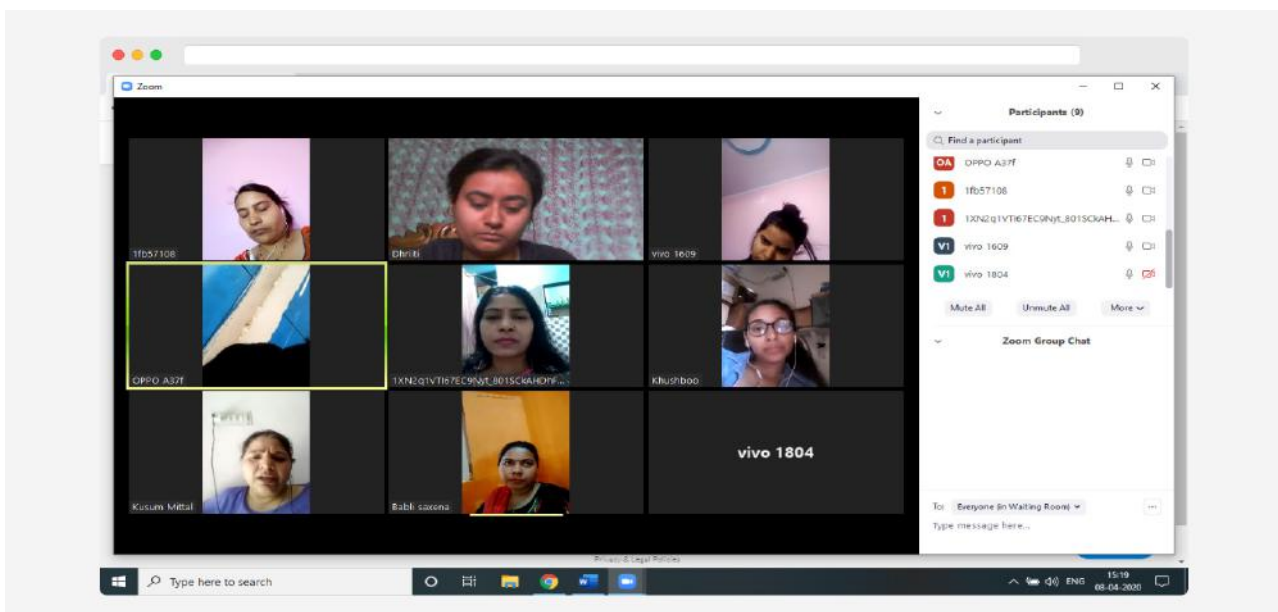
Zoom

1fb57108

Dhriti

vivo 1609

OPPO A37f

1XN2q1VTI67EC9Nyt_801SCkAHDHF...

Khushboo

Kusum Mittal

Babli saxena

vivo 1804

Participants (9)

Find a participant

OA OPPO A37f

1 1fb57108

1 1XN2q1VTI67EC9Nyt_801SCkAH...

V1 vivo 1609

V1 vivo 1804

Mute All

Unmute All

More

Zoom Group Chat

To: Everyone (in Waiting Room)

Type message here...

Privacy & Legal Policies

Type here to search

ENG

15:19
08-04-2020